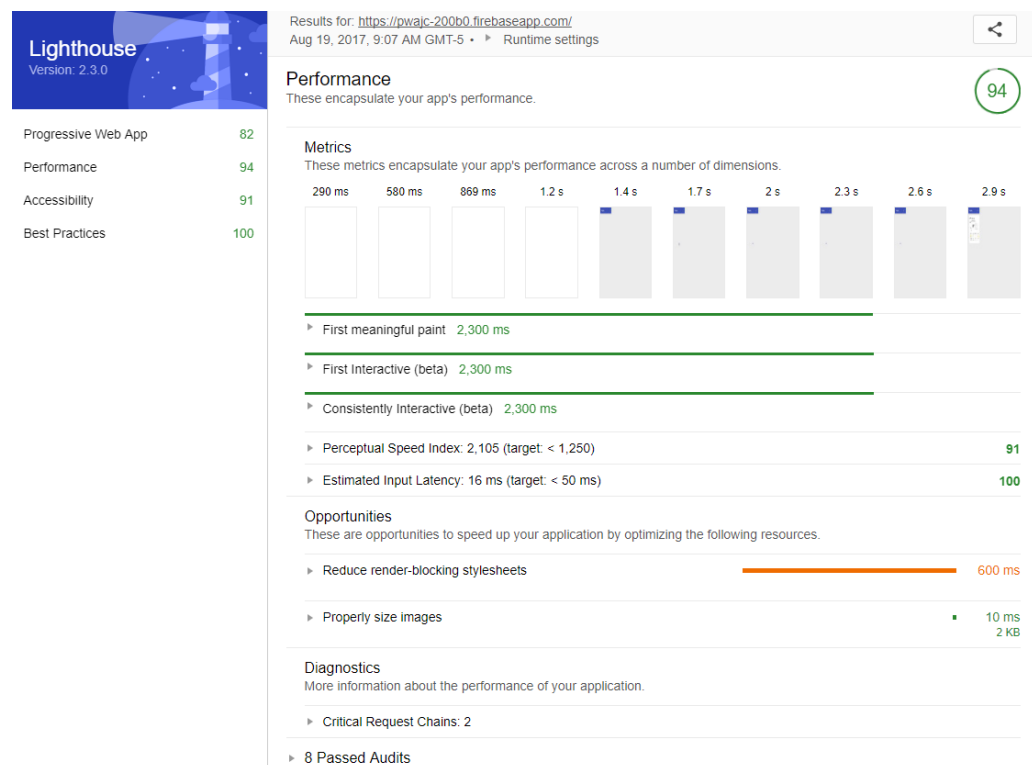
Lighthouse
Version: 2.3.0

Progressive Web App 82
Performance 94
Accessibility 91
Best Practices 100

Results for: https://pwajc-200b0.firebaseapp.com/
Aug 19, 2017, 9:07 AM GMT-5 • Runtime settings

Performance
These encapsulate your app's performance.

94

Metrics
These metrics encapsulate your app's performance across a number of dimensions.

290 ms 580 ms 869 ms 1.2 s 1.4 s 1.7 s 2 s 2.3 s 2.6 s 2.9 s

First meaningful paint 2,300 ms

First Interactive (beta) 2,300 ms

Consistently Interactive (beta) 2,300 ms

Perceptual Speed Index: 2,105 (target: < 1,250) 91

Estimated Input Latency: 16 ms (target: < 50 ms) 100

Opportunities
These are opportunities to speed up your application by optimizing the following resources.

Reduce render-blocking stylesheets 600 ms

Properly size images 10 ms 2 KB

Diagnostics
More information about the performance of your application.

Critical Request Chains: 2

8 Passed Audits